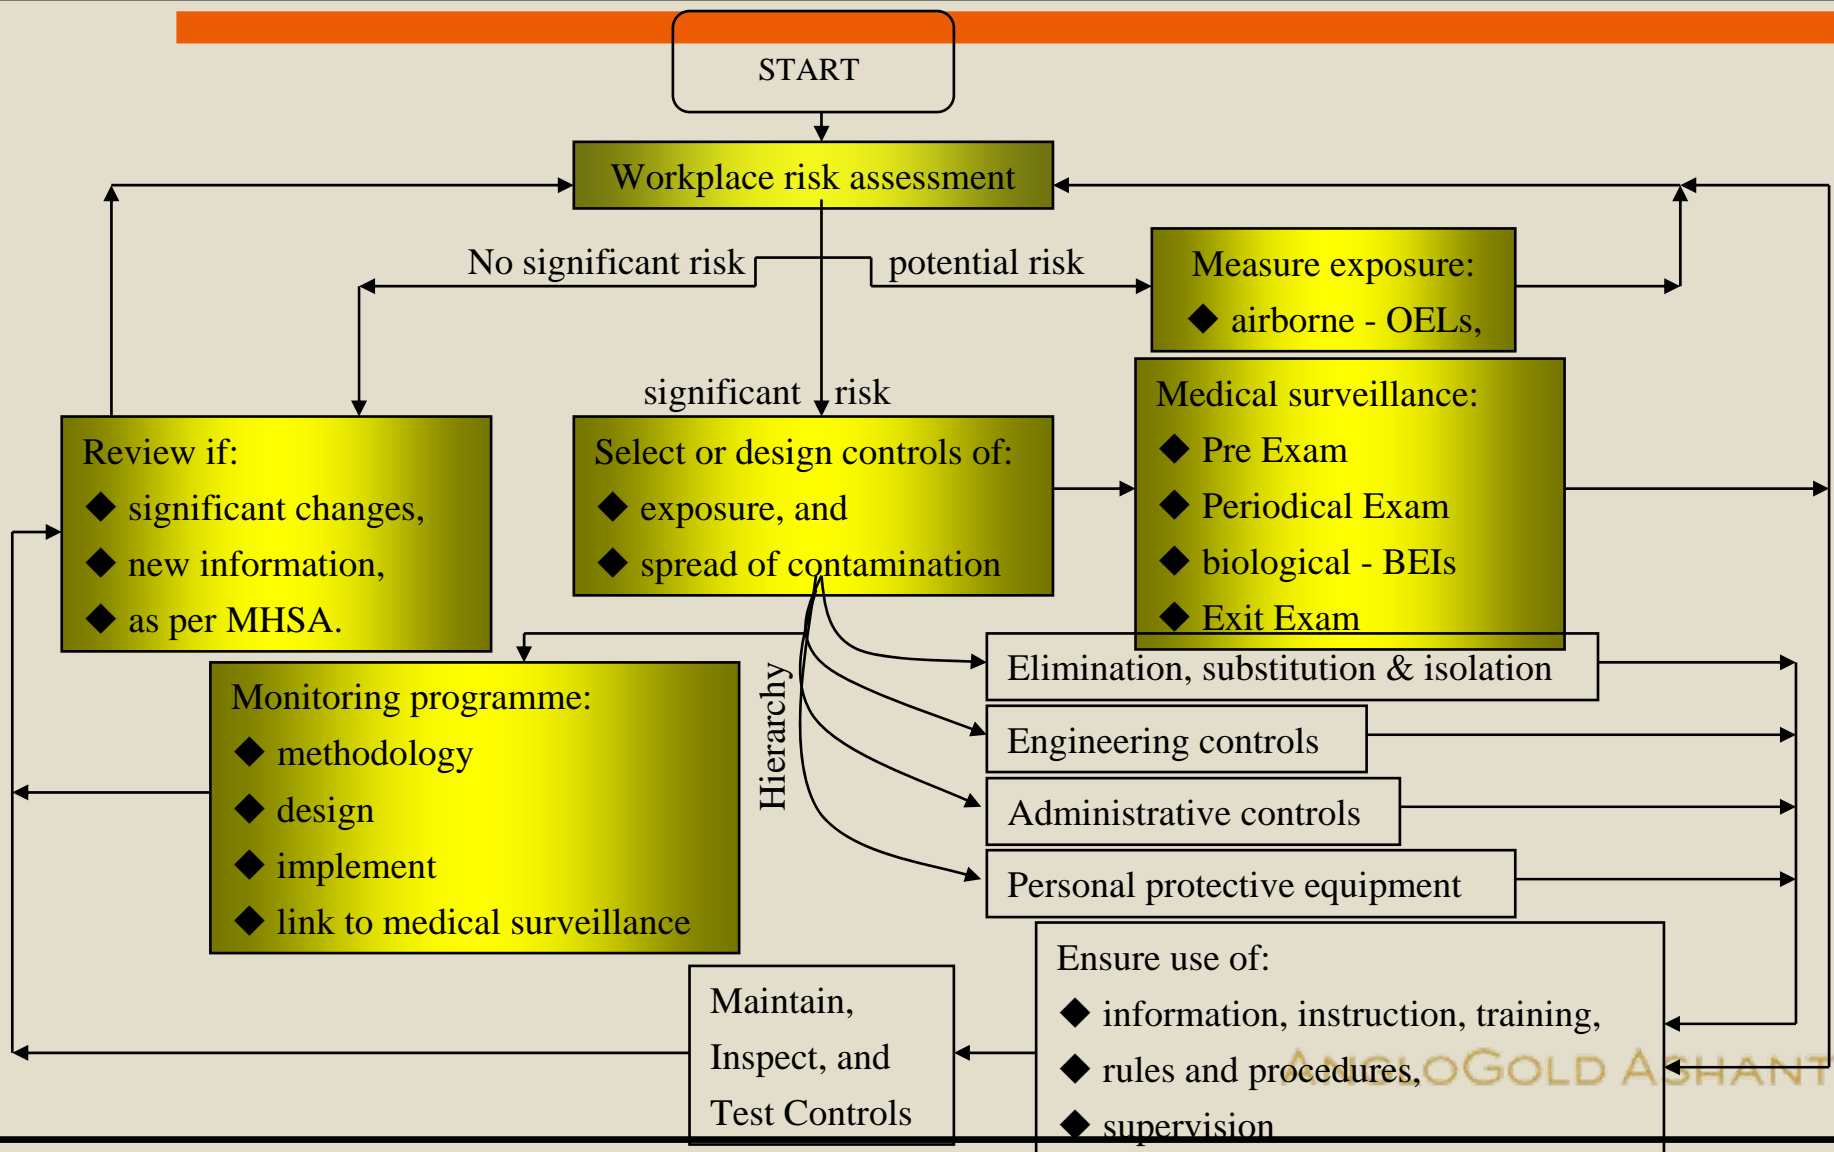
START

Workplace risk assessment

No significant risk

potential risk

Measure exposure:
◆ airborne - OELs,

significant risk

Medical surveillance:
◆ Pre Exam
◆ Periodical Exam
◆ biological - BEIs
◆ Exit Exam

Review if:
◆ significant changes,
◆ new information,
◆ as per MHSA.

Select or design controls of:
◆ exposure, and
◆ spread of contamination

Hierarchy

Elimination, substitution & isolation

Engineering controls

Administrative controls

Personal protective equipment

Monitoring programme:
◆ methodology
◆ design
◆ implement
◆ link to medical surveillance

Maintain,
Inspect, and
Test Controls

Ensure use of:
◆ information, instruction, training,
◆ rules and procedures,
◆ supervision

ANGLOGOLD ASHANTI